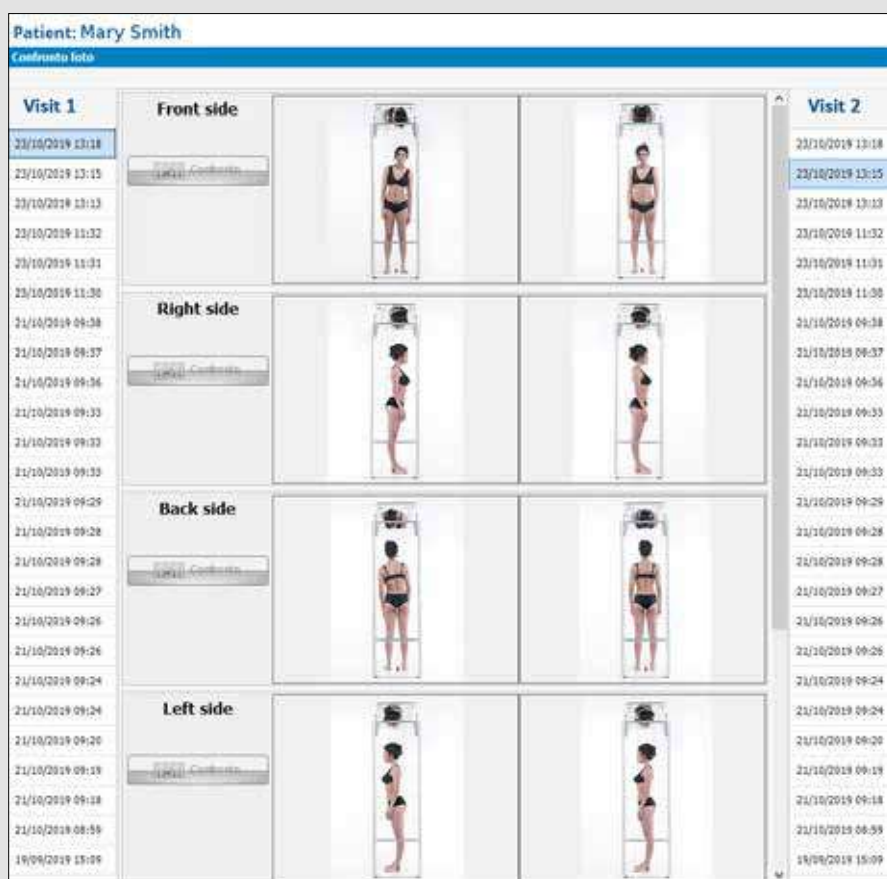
Patient: Mary Smith

Confronto foto

Visit 1

23/10/2019 13:18
23/10/2019 13:15
23/10/2019 13:13
23/10/2019 11:32
23/10/2019 11:31
23/10/2019 11:30
21/10/2019 09:38
21/10/2019 09:37
21/10/2019 09:36
21/10/2019 09:33
21/10/2019 09:33
21/10/2019 09:33
21/10/2019 09:29
21/10/2019 09:28
21/10/2019 09:28
21/10/2019 09:27
21/10/2019 09:26
21/10/2019 09:26
21/10/2019 09:24
21/10/2019 09:24
21/10/2019 09:20
21/10/2019 09:19
21/10/2019 09:18
21/10/2019 08:59
19/09/2019 15:09

Front side

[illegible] Confronta

Right side

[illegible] Confronta

Back side

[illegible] Confronta

Left side

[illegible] Confronta

Visit 2

23/10/2019 13:18
23/10/2019 13:15
23/10/2019 13:13
23/10/2019 11:32
23/10/2019 11:31
23/10/2019 11:30
21/10/2019 09:38
21/10/2019 09:37
21/10/2019 09:36
21/10/2019 09:33
21/10/2019 09:33
21/10/2019 09:33
21/10/2019 09:29
21/10/2019 09:28
21/10/2019 09:28
21/10/2019 09:27
21/10/2019 09:26
21/10/2019 09:26
21/10/2019 09:24
21/10/2019 09:24
21/10/2019 09:20
21/10/2019 09:19
21/10/2019 09:18
21/10/2019 08:59
19/09/2019 15:09